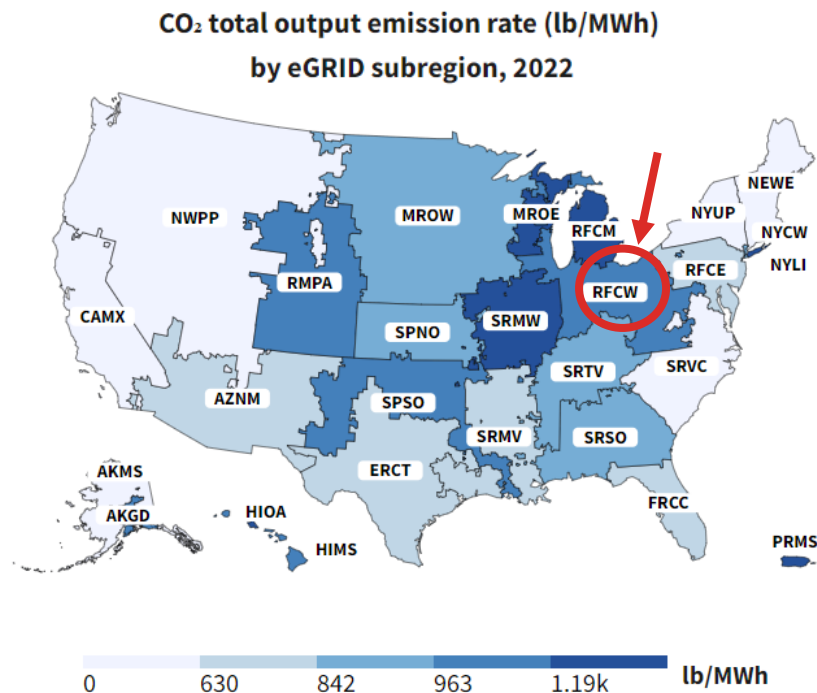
$CO_2$ total output emission rate (lb/MWh) by eGRID subregion, 2022

NEWE
NYUP
NYCW
NYLI
NWPP
MROW
MROE
RFCM
RFCE
RFCW
RMPA
CAMX
SPNO
SRMW
SRTV
SRVC
AZNM
SPSO
SRMV
SRSO
ERCT
FRCC
AKMS
AKGD
HIOA
HIMS
PRMS

0
630
842
963
1.19k
lb/MWh